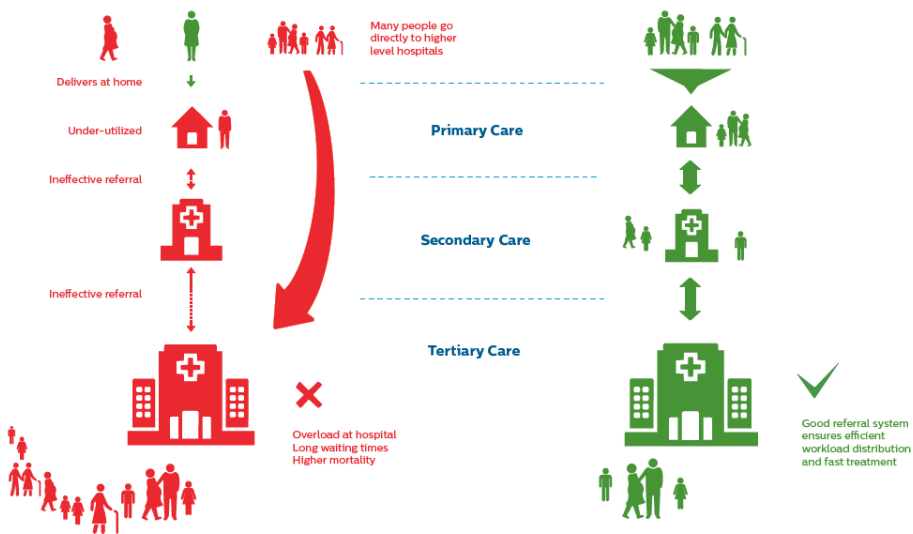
Many people go directly to higher level hospitals

Delivers at home

Under-utilized

Primary Care

Ineffective referral

Secondary Care

Ineffective referral

Tertiary Care

Overload at hospital
Long waiting times
Higher mortality

Good referral system ensures efficient workload distribution and fast treatment